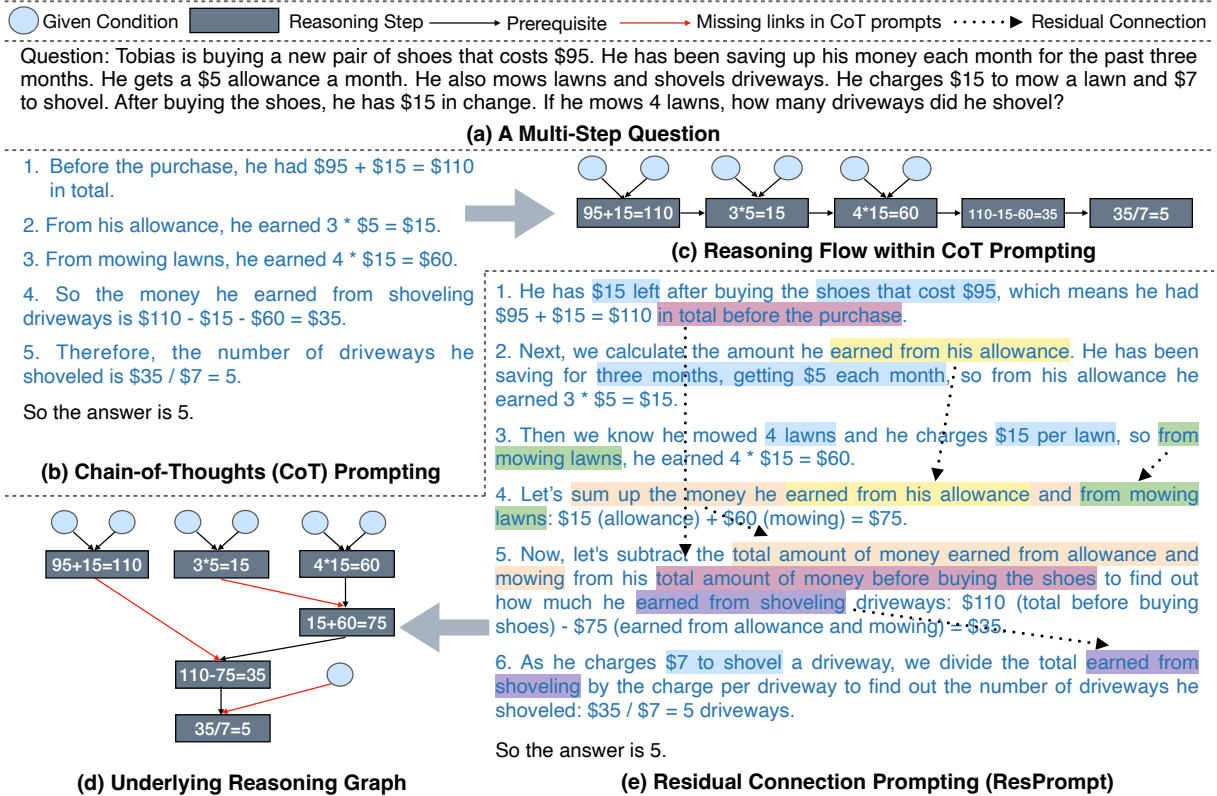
Given Condition  Reasoning Step  Prerequisite  Missing links in CoT prompts  Residual Connection

Question: Tobias is buying a new pair of shoes that costs \$95. He has been saving up his money each month for the past three months. He gets a \$5 allowance a month. He also mows lawns and shovels driveways. He charges \$15 to mow a lawn and \$7 to shovel. After buying the shoes, he has \$15 in change. If he mows 4 lawns, how many driveways did he shovel?

(a) A Multi-Step Question

1. Before the purchase, he had \$95 + \$15 = \$110 in total.

2. From his allowance, he earned 3 * \$5 = \$15.

3. From mowing lawns, he earned 4 * \$15 = \$60.

4. So the money he earned from shoveling driveways is \$110 - \$15 - \$60 = \$35.

5. Therefore, the number of driveways he shoveled is \$35 / \$7 = 5.

So the answer is 5.

(b) Chain-of-Thoughts (CoT) Prompting

95+15=110  3*5=15  4*15=60  110-15-60=35  35/7=5

(c) Reasoning Flow within CoT Prompting

1. He has \$15 left after buying the shoes that cost \$95, which means he had \$95 + \$15 = \$110 in total before the purchase.

2. Next, we calculate the amount he earned from his allowance. He has been saving for three months, getting \$5 each month, so from his allowance he earned 3 * \$5 = \$15.

3. Then we know he mowed 4 lawns and he charges \$15 per lawn, so from mowing lawns, he earned 4 * \$15 = \$60.

4. Let's sum up the money he earned from his allowance and from mowing lawns: \$15 (allowance) + \$60 (mowing) = \$75.

5. Now, let's subtract the total amount of money earned from allowance and mowing from his total amount of money before buying the shoes to find out how much he earned from shoveling driveways: \$110 (total before buying shoes) - \$75 (earned from allowance and mowing) = \$35.

6. As he charges \$7 to shovel a driveway, we divide the total earned from shoveling by the charge per driveway to find out the number of driveways he shoveled: \$35 / \$7 = 5 driveways.

So the answer is 5.

95+15=110  3*5=15  4*15=60  15+60=75  110-75=35  35/7=5

(d) Underlying Reasoning Graph

(e) Residual Connection Prompting (ResPrompt)